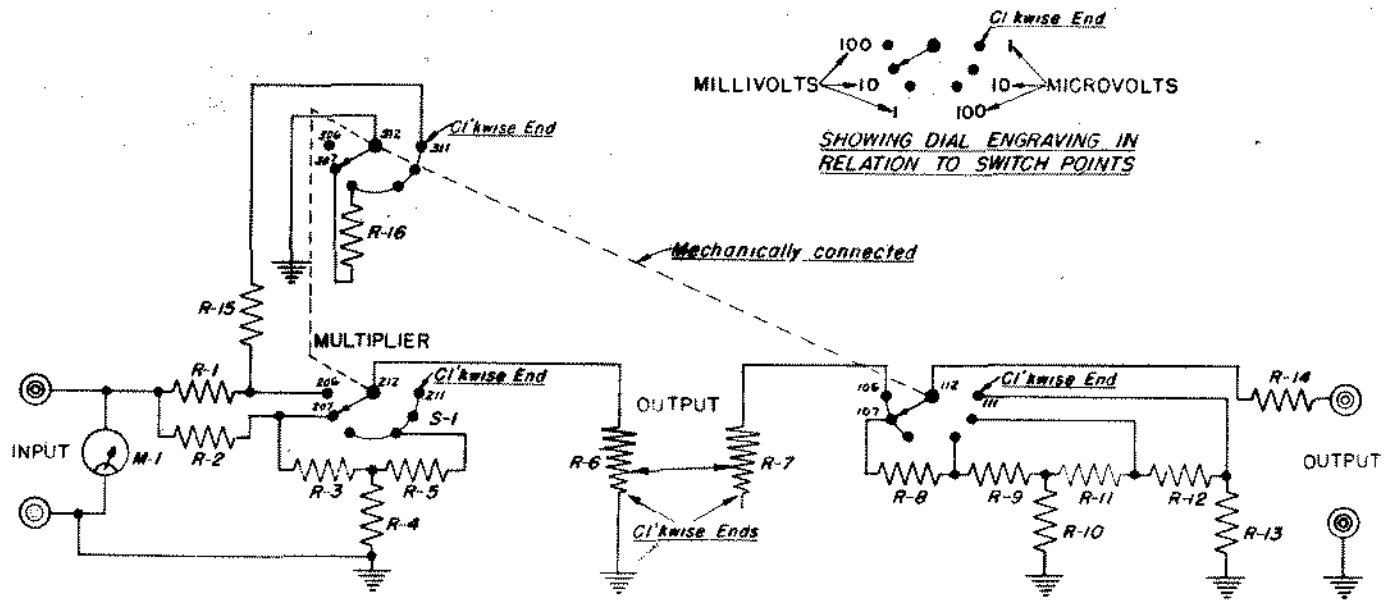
Cl'kwise End
100
MILLIVOLTS 10
1
10 MICROVOLTS
100
1
SHOWING DIAL ENGRAVING IN RELATION TO SWITCH POINTS

306
312
Cl'kwise End
307
311
R-16
Mechanically connected
R-15
MULTIPLIER
R-1
206
212
Cl'kwise End
207
211
S-1
INPUT
M-1
R-2
R-3
R-5
R-4
OUTPUT
R-6
R-7
Cl'kwise Ends
106
112
Cl'kwise End
107
111
R-14
R-8
R-9
R-11
R-12
R-10
R-13
OUTPUT